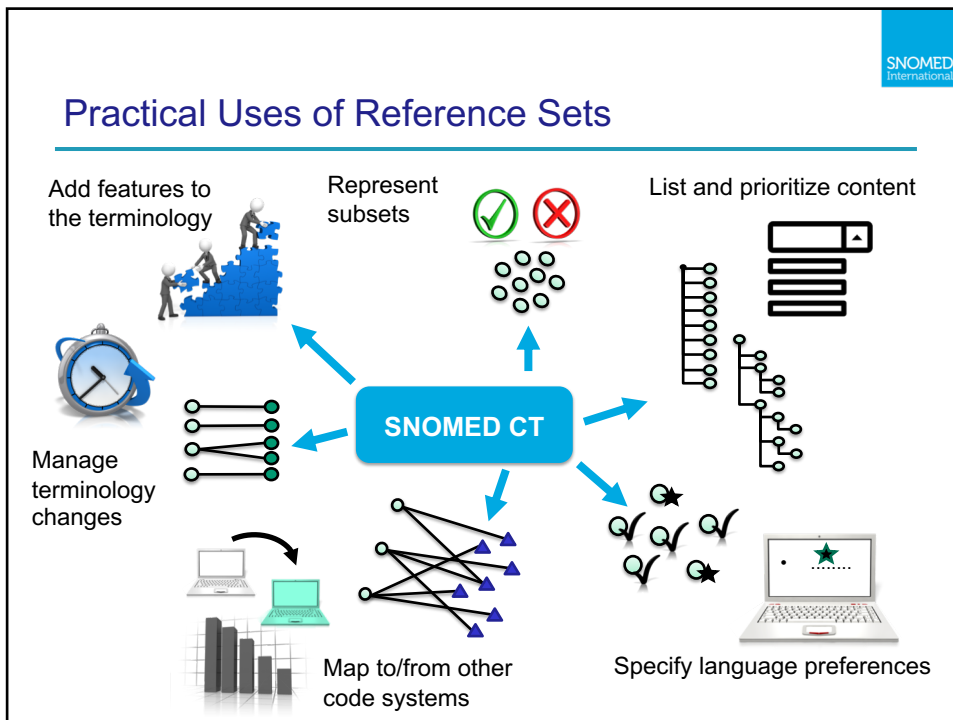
SNOMED International

Practical Uses of Reference Sets

Add features to the terminology

Represent subsets

List and prioritize content

SNOMED CT

Manage terminology changes

Map to/from other code systems

Specify language preferences